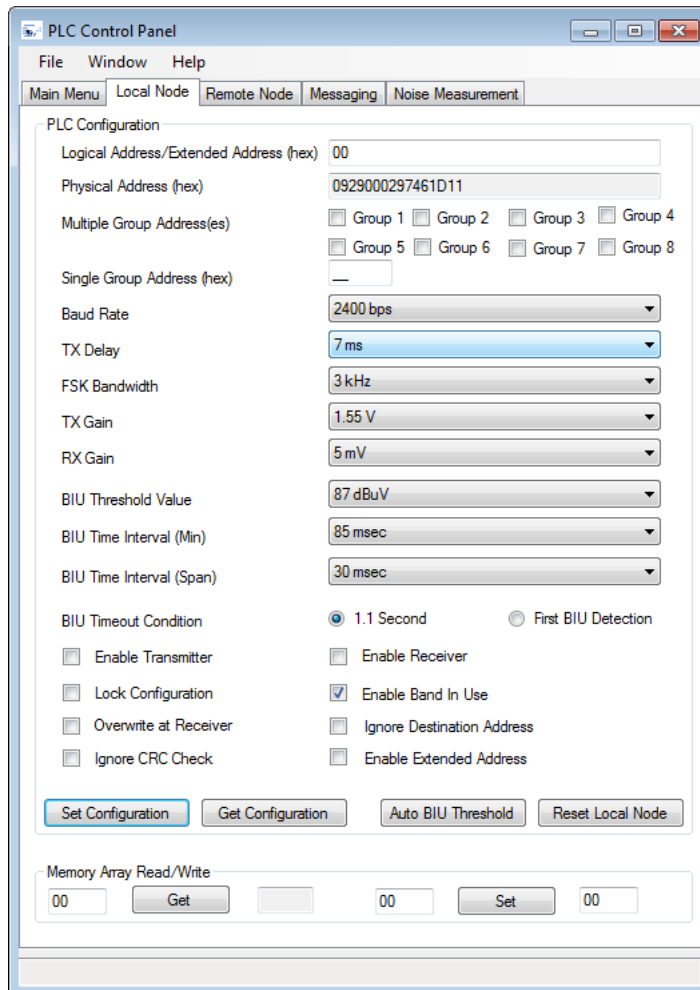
PLC Control Panel

File Window Help

Main Menu | Local Node | Remote Node | Messaging | Noise Measurement

PLC Configuration

Logical Address/Extended Address (hex) 00

Physical Address (hex) 0929000297461D11

Multiple Group Address(es) Group 1 Group 2 Group 3 Group 4 Group 5 Group 6 Group 7 Group 8

Single Group Address (hex) __

Baud Rate 2400 bps

TX Delay 7 ms

FSK Bandwidth 3 kHz

TX Gain 1.55 V

RX Gain 5 mV

BIU Threshold Value 87 dBuV

BIU Time Interval (Min) 85 msec

BIU Time Interval (Span) 30 msec

BIU Timeout Condition 1.1 Second First BIU Detection

Enable Transmitter Enable Receiver

Lock Configuration Enable Band In Use

Overwrite at Receiver Ignore Destination Address

Ignore CRC Check Enable Extended Address

Set Configuration Get Configuration Auto BIU Threshold Reset Local Node

Memory Array Read/Write

00 Get 00 Set 00